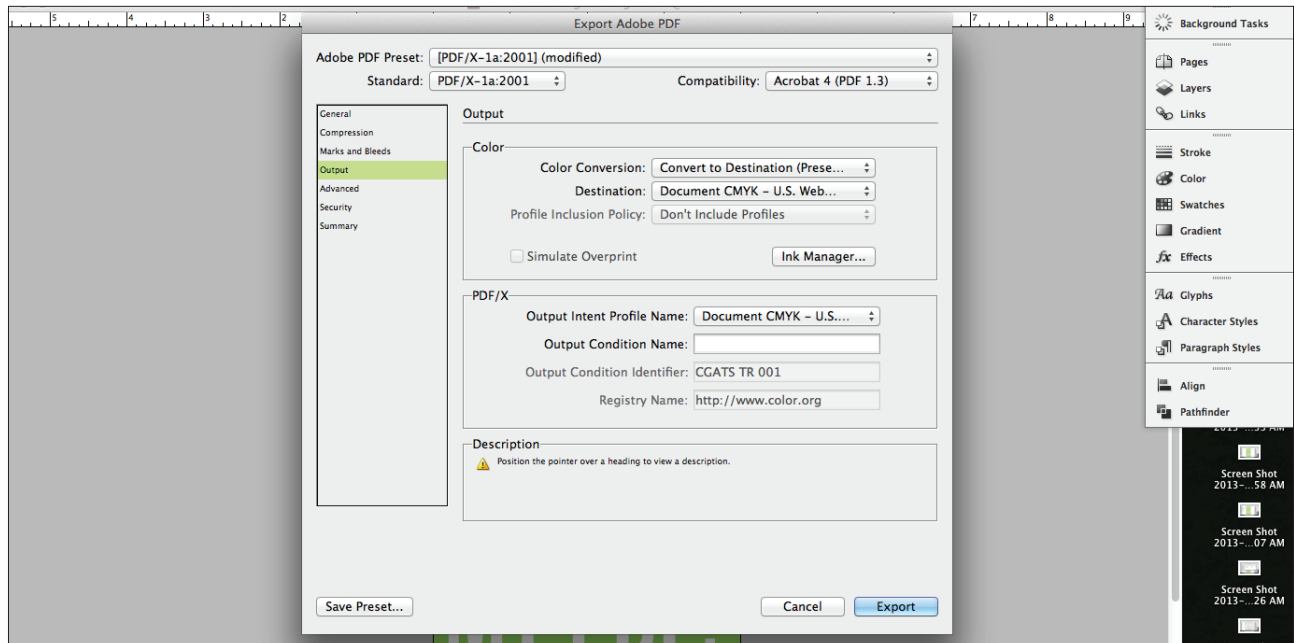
5 4 3 2

Export Adobe PDF

Adobe PDF Preset: [PDF/X-1a:2001] (modified)
Standard: PDF/X-1a:2001
Compatibility: Acrobat 4 (PDF 1.3)

General
Compression
Marks and Bleeds
Output
Advanced
Security
Summary

Output

Color
Color Conversion: Convert to Destination (Prese...
Destination: Document CMYK – U.S. Web...
Profile Inclusion Policy: Don't Include Profiles
Simulate Overprint
Ink Manager...

PDF/X
Output Intent Profile Name: Document CMYK – U.S....
Output Condition Name:
Output Condition Identifier: CGATS TR 001
Registry Name: http://www.color.org

Description
Position the pointer over a heading to view a description.

Save Preset...
Cancel
Export

7 8 9

Background Tasks
Pages
Layers
Links
Stroke
Color
Swatches
Gradient
Effects
Glyphs
Character Styles
Paragraph Styles
Align
Pathfinder

2013-...53 AM
Screen Shot
2013-...58 AM
Screen Shot
2013-...07 AM
Screen Shot
2013-...26 AM